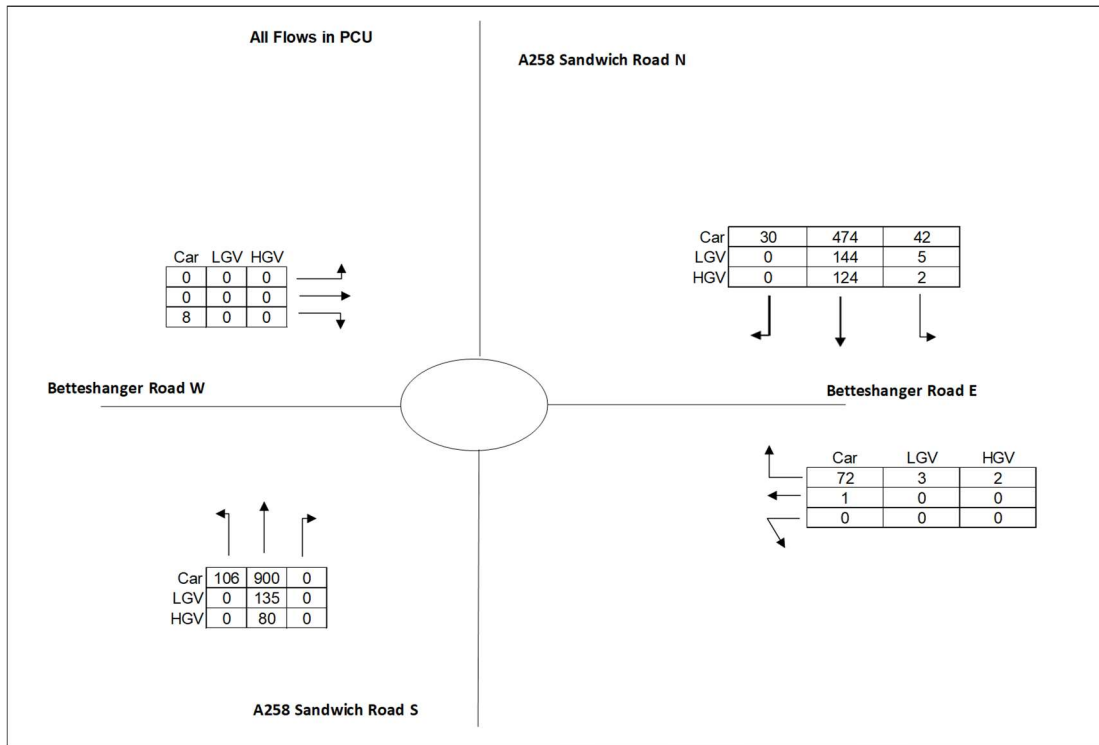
All Flows in PCU

A258 Sandwich Road N

| Car | LGV | HGV |
|---|---|---|
| 0 | 0 | 0 |
| 0 | 0 | 0 |
| 8 | 0 | 0 |

| | | | |
|---|---|---|---|
| Car | 30 | 474 | 42 |
| LGV | 0 | 144 | 5 |
| HGV | 0 | 124 | 2 |

Betteshanger Road W

Betteshanger Road E

| Car | LGV | HGV |
|---|---|---|
| 72 | 3 | 2 |
| 1 | 0 | 0 |
| 0 | 0 | 0 |

| | | | |
|---|---|---|---|
| Car | 106 | 900 | 0 |
| LGV | 0 | 135 | 0 |
| HGV | 0 | 80 | 0 |

A258 Sandwich Road S